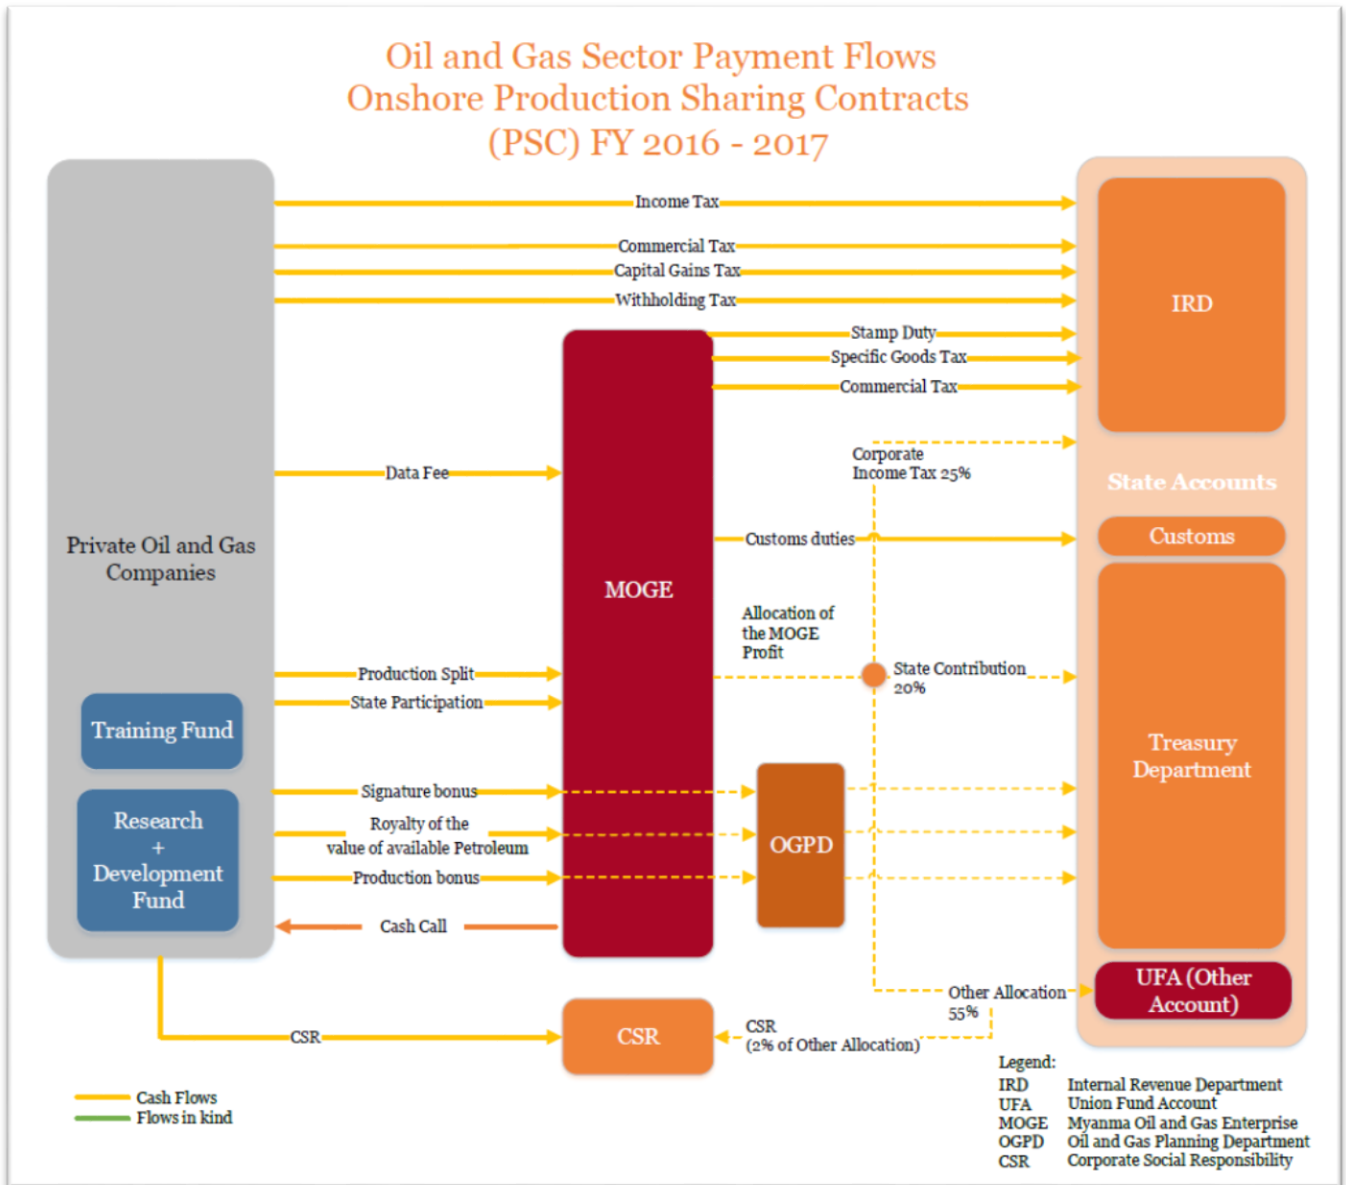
Oil and Gas Sector Payment Flows
Onshore Production Sharing Contracts
(PSC) FY 2016 - 2017

Income Tax
Commercial Tax
Capital Gains Tax
Withholding Tax
Stamp Duty
Specific Goods Tax
Commercial Tax

IRD

Corporate Income Tax 25%

State Accounts

Data Fee

Private Oil and Gas Companies

MOGE

Customs duties

Customs

Allocation of the MOGE Profit

Production Split
State Participation

State Contribution 20%

Training Fund

Treasury Department

Signature bonus

Research + Development Fund

Royalty of the value of available Petroleum

OGPD

Production bonus

Cash Call

UFA (Other Account)

Other Allocation 55%

CSR

CSR

CSR (2% of Other Allocation)

Legend:
IRD Internal Revenue Department
UFA Union Fund Account
MOGE Myanma Oil and Gas Enterprise
OGPD Oil and Gas Planning Department
CSR Corporate Social Responsibility

Cash Flows
Flows in kind